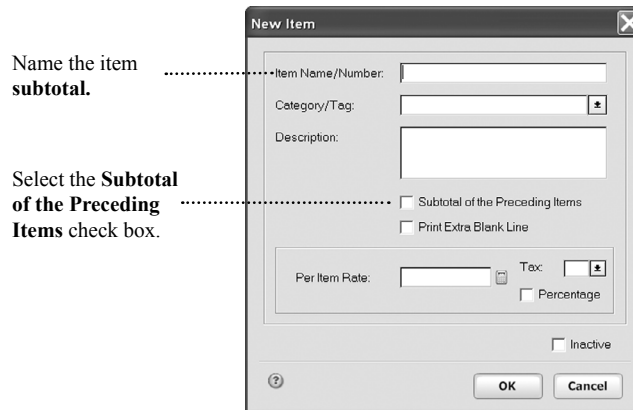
Name the item **subtotal.**

Select the **Subtotal of the Preceding Items** check box.

New Item

Item Name/Number:

Category/Tag:

Description:

Subtotal of the Preceding Items

Print Extra Blank Line

Per Item Rate:

Tax:

Percentage

Inactive

OK

Cancel